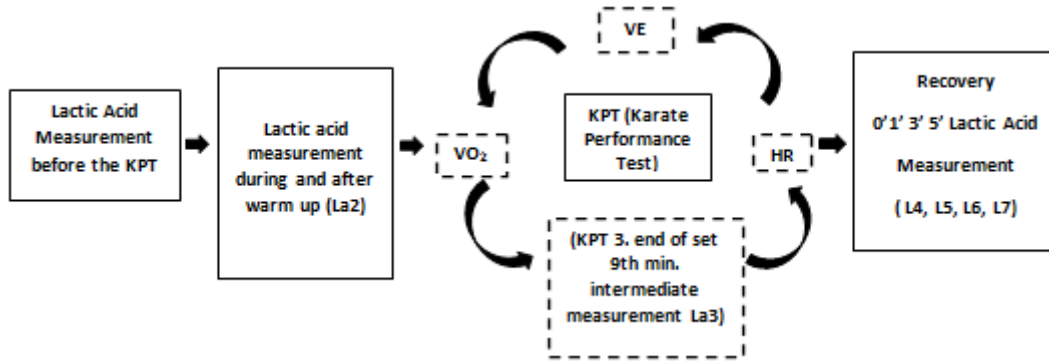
Lactic Acid Measurement before the KPT

Lactic acid measurement during and after warm up (La2)

VO$_2$

VE

KPT (Karate Performance Test)

HR

(KPT 3. end of set 9th min. intermediate measurement La3)

Recovery

0'1' 3' 5' Lactic Acid

Measurement

( L4, L5, L6, L7)